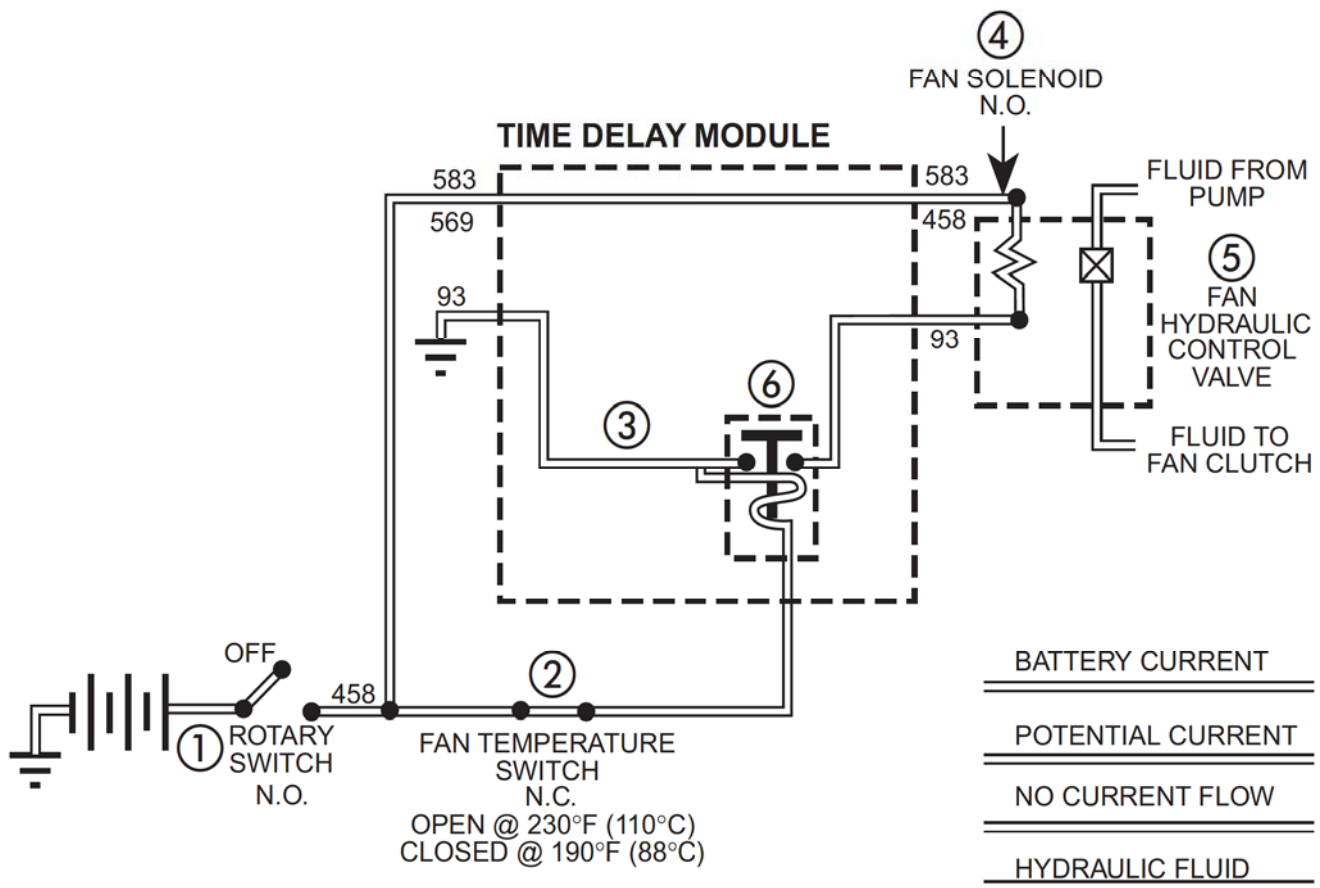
4
FAN SOLENOID
N.O.

TIME DELAY MODULE

583
569
583
458
93
93

FLUID FROM
PUMP

5
FAN
HYDRAULIC
CONTROL
VALVE

FLUID TO
FAN CLUTCH

3
6

OFF
458
2
1
ROTARY
SWITCH
N.O.

FAN TEMPERATURE
SWITCH
N.C.
OPEN @ 230°F (110°C)
CLOSED @ 190°F (88°C)

BATTERY CURRENT
POTENTIAL CURRENT
NO CURRENT FLOW
HYDRAULIC FLUID